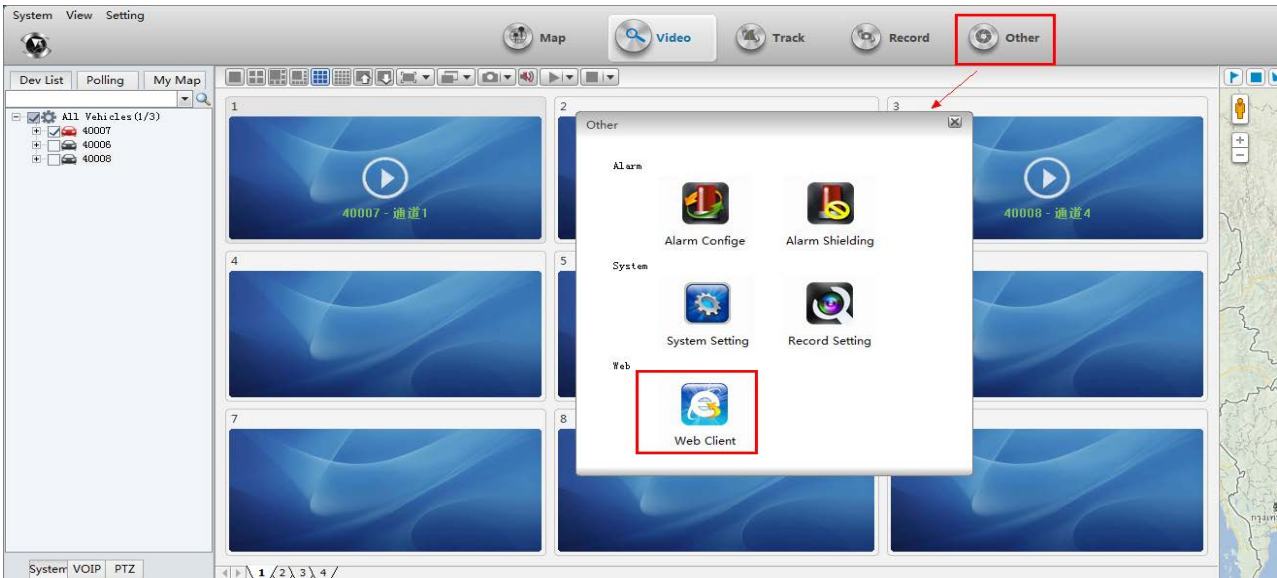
System View Setting

Map Video Track Record Other

Dev List Polling My Map

All Vehicles(1/3)
40007
40006
40008

1
40007 - 通道1

2

3
40008 - 通道4

4

5

7

8

Other

Alarm
Alarm Confige
Alarm Shielding

System
System Setting
Record Setting

Web
Web Client

System VOIP PTZ

1 2 3 4